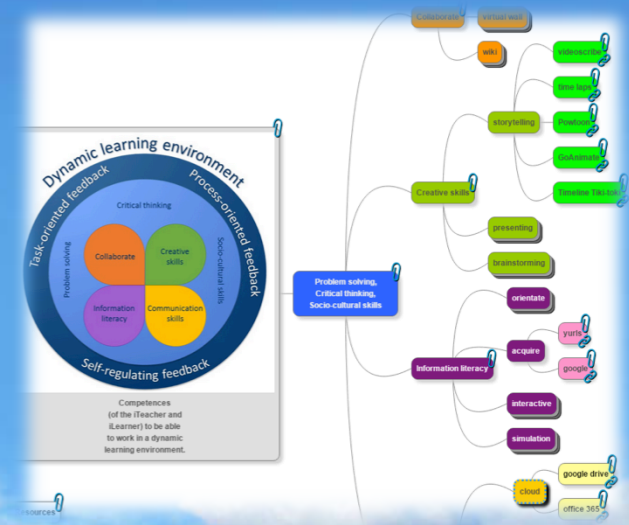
Collaborate

virtual wall

wiki

videoscribe

time laps

storytelling

Powtoon

GoAnimate

Timeline Tiki-tok

Dynamic learning environment

Task-oriented feedback

Process-oriented feedback

Self-regulating feedback

Critical thinking

Problem solving

Socio-cultural skills

Collaborate

Creative skills

Information literacy

Communication skills

Competences (of the iTeacher and iLearner) to be able to work in a dynamic learning environment.

Creative skills

presenting

brainstorming

Problem solving, Critical thinking, Socio-cultural skills

orientate

yurls

acquire

google

Information literacy

interactive

simulation

cloud

google drive

office 365

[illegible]sources